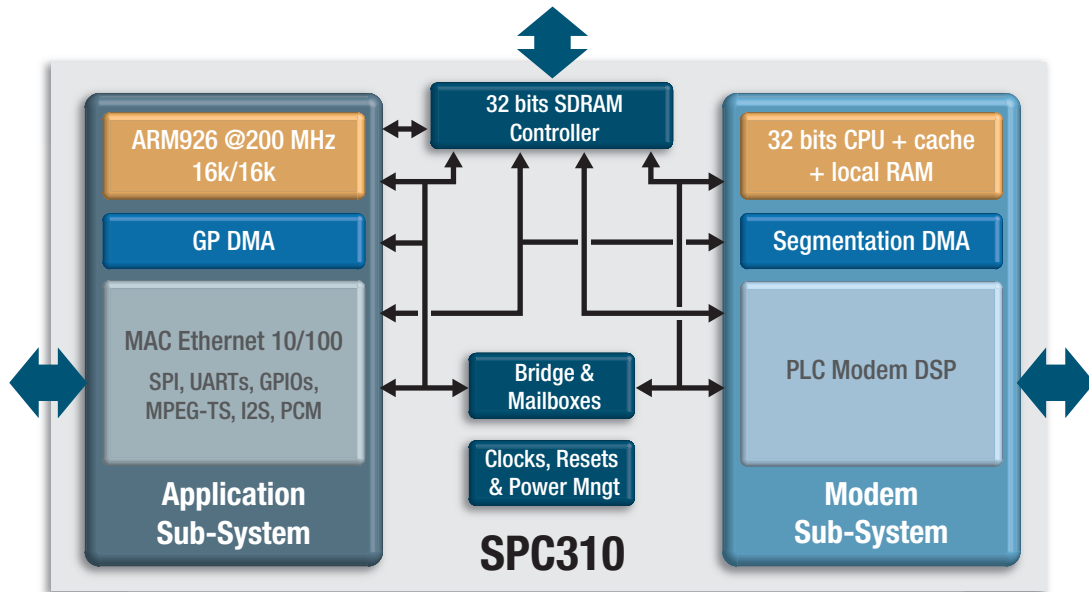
32 bits SDRAM Controller

ARM926 @200 MHz 16k/16k

GP DMA

MAC Ethernet 10/100

SPI, UARTs, GPIOs, MPEG-TS, I2S, PCM

Application Sub-System

32 bits CPU + cache + local RAM

Segmentation DMA

PLC Modem DSP

Modem Sub-System

Bridge & Mailboxes

Clocks, Resets & Power Mngt

SPC310